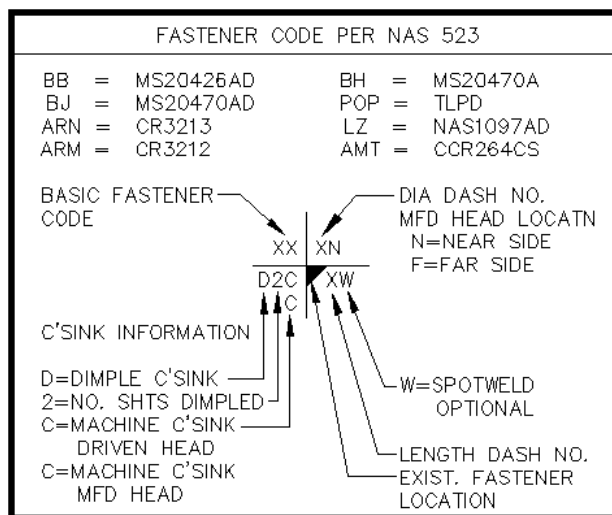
FASTENER CODE PER NAS 523

BB = MS20426AD
BJ = MS20470AD
ARN = CR3213
ARM = CR3212

BH = MS20470A
POP = TLPD
LZ = NAS1097AD
AMT = CCR264CS

BASIC FASTENER CODE

DIA DASH NO.
MFD HEAD LOCATN
N=NEAR SIDE
F=FAR SIDE

XX XN
D2C XW
C

C'SINK INFORMATION

D=DIMPLE C'SINK
2=NO. SHTS DIMPLED
C=MACHINE C'SINK DRIVEN HEAD
C=MACHINE C'SINK MFD HEAD

W=SPOTWELD OPTIONAL

LENGTH DASH NO.
EXIST. FASTENER LOCATION